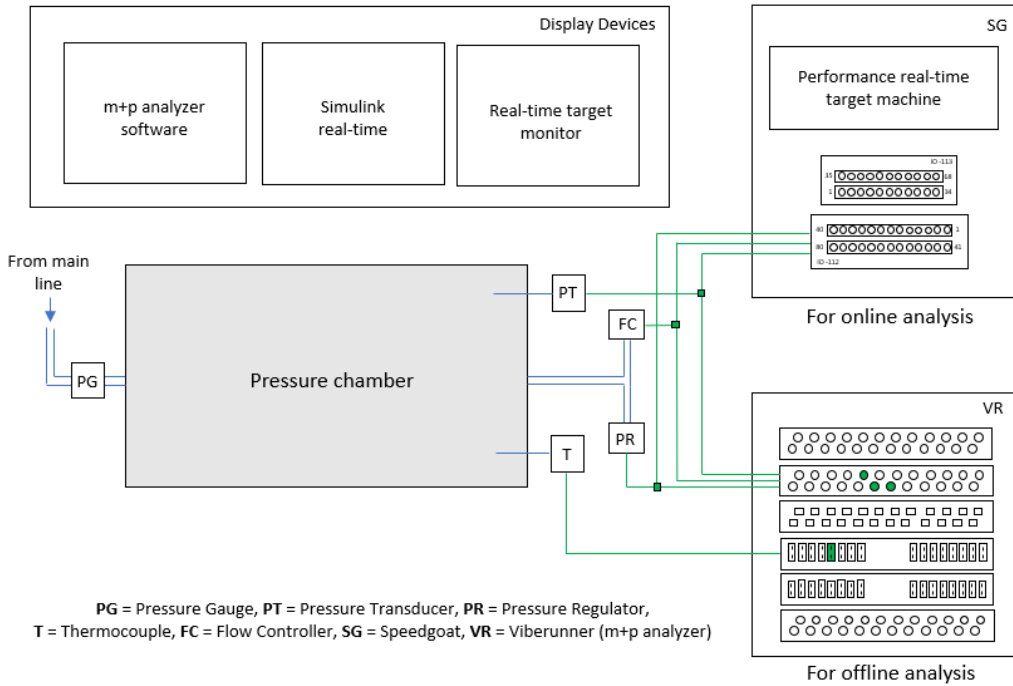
Display Devices

m+p analyzer software

Simulink real-time

Real-time target monitor

SG

Performance real-time target machine

IO-113

35

18

1

34

40

1

80

41

IO-112

For online analysis

From main line

PG

Pressure chamber

PT

FC

PR

T

VR

For offline analysis

**PG** = Pressure Gauge, **PT** = Pressure Transducer, **PR** = Pressure Regulator, **T** = Thermocouple, **FC** = Flow Controller, **SG** = Speedgoat, **VR** = Viberunner (m+p analyzer)